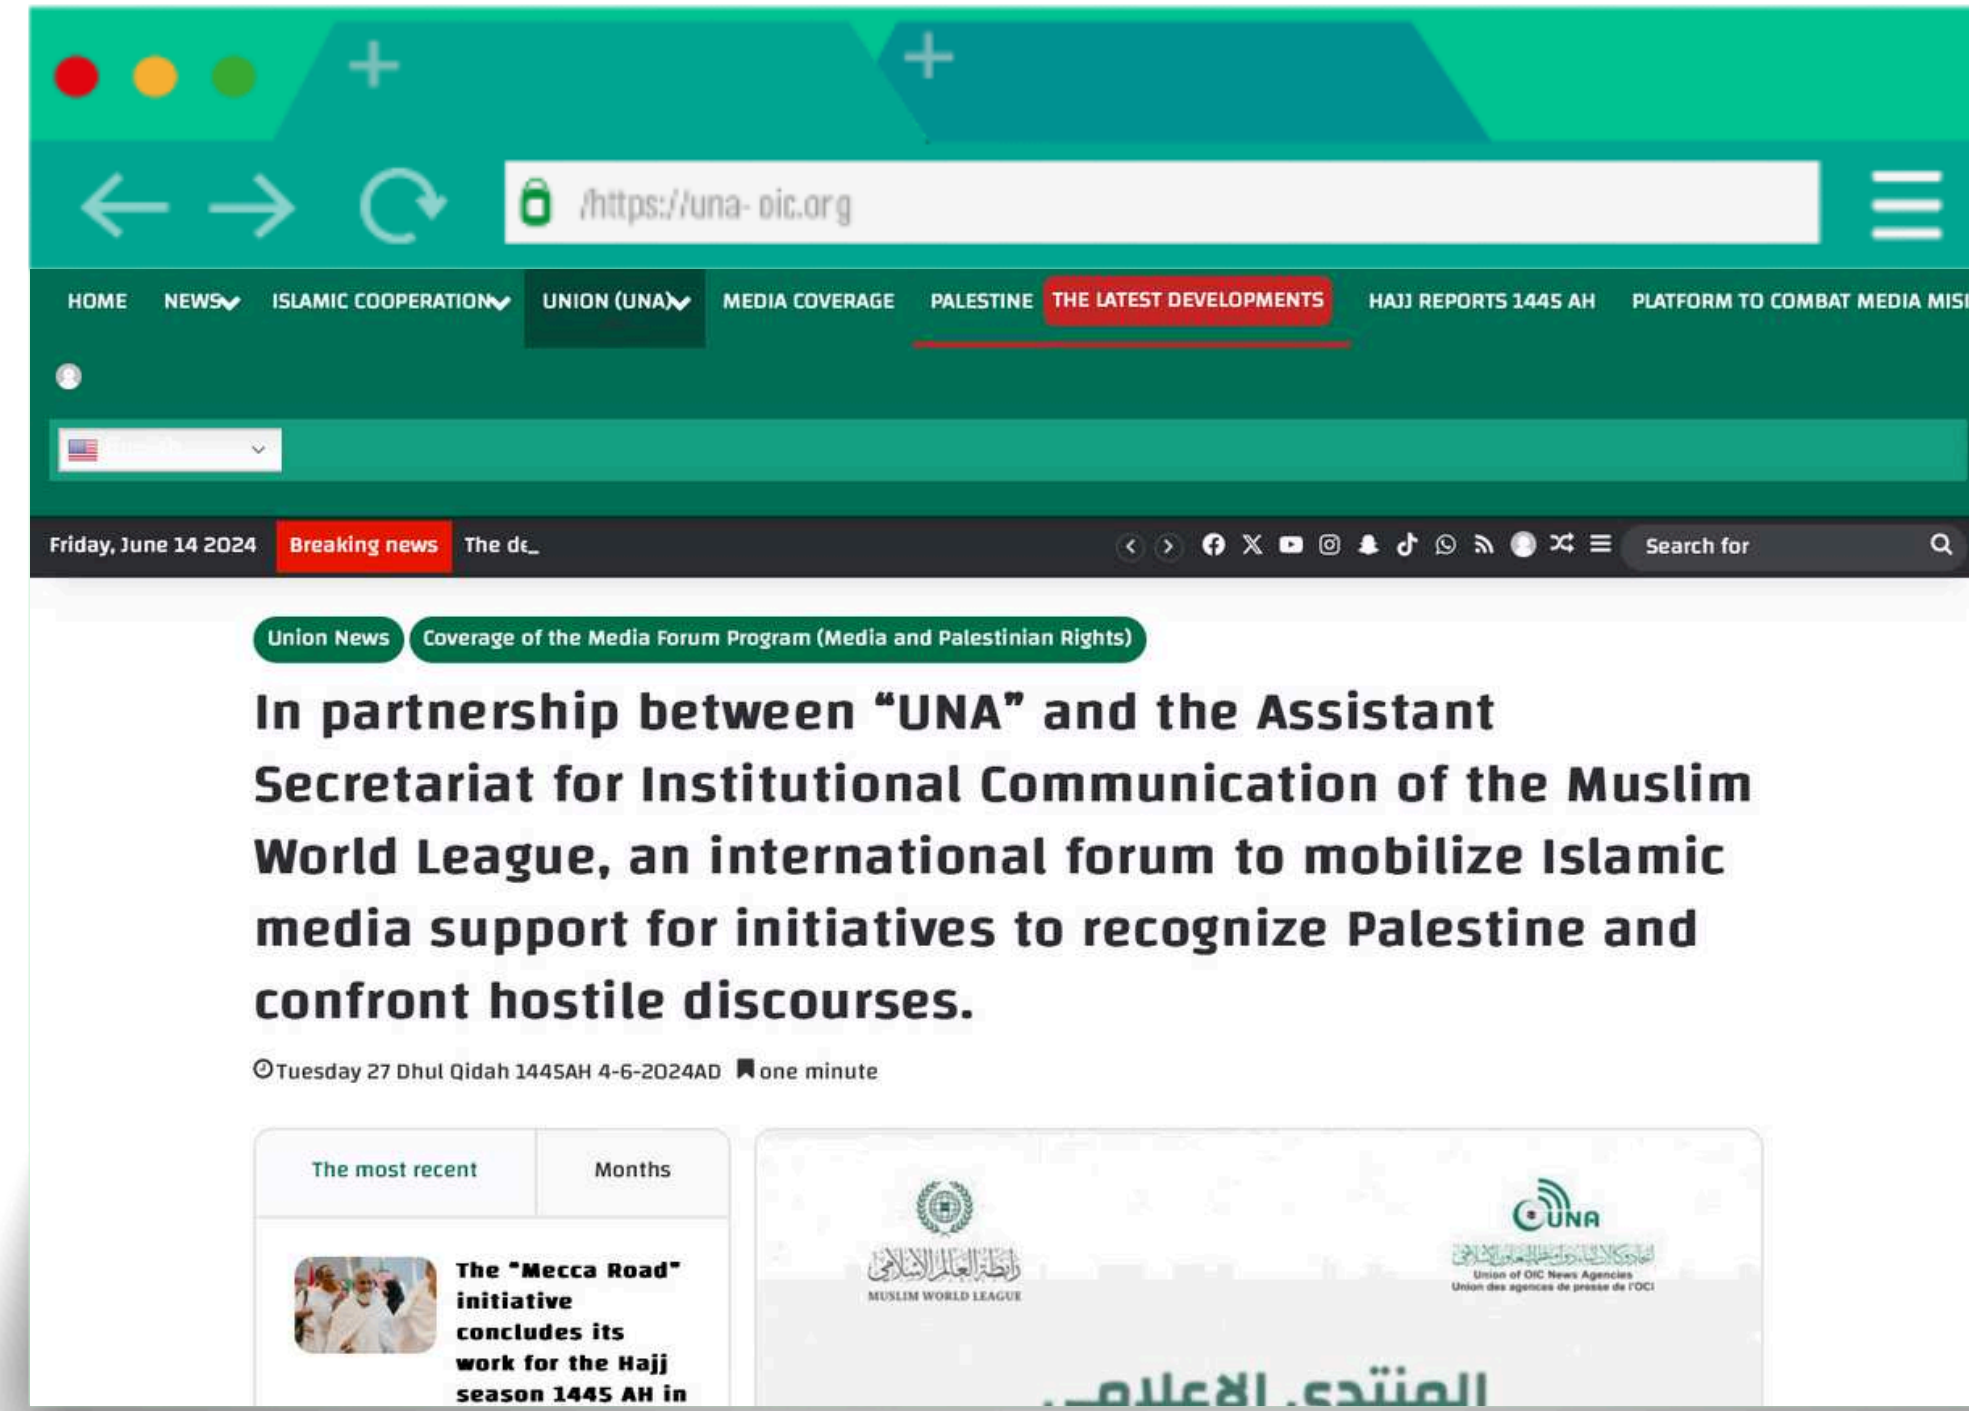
/https://una- oic.org

HOME NEWS ISLAMIC COOPERATION UNION (UNA) MEDIA COVERAGE PALESTINE THE LATEST DEVELOPMENTS HAJJ REPORTS 1445 AH PLATFORM TO COMBAT MEDIA MISI

Friday, June 14 2024 Breaking news The de_

Search for

Union News Coverage of the Media Forum Program (Media and Palestinian Rights)

In partnership between “UNA” and the Assistant Secretariat for Institutional Communication of the Muslim World League, an international forum to mobilize Islamic media support for initiatives to recognize Palestine and confront hostile discourses.

Tuesday 27 Dhul Qidah 1445AH 4-6-2024AD one minute

The most recent | Months

The "Mecca Road" initiative concludes its work for the Hajj season 1445 AH in

رابطة العالم الإسلامي
MUSLIM WORLD LEAGUE

UNA
Union of OIC News Agencies
Union des agences de presse de l'OCI

المنتدى الإعلا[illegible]